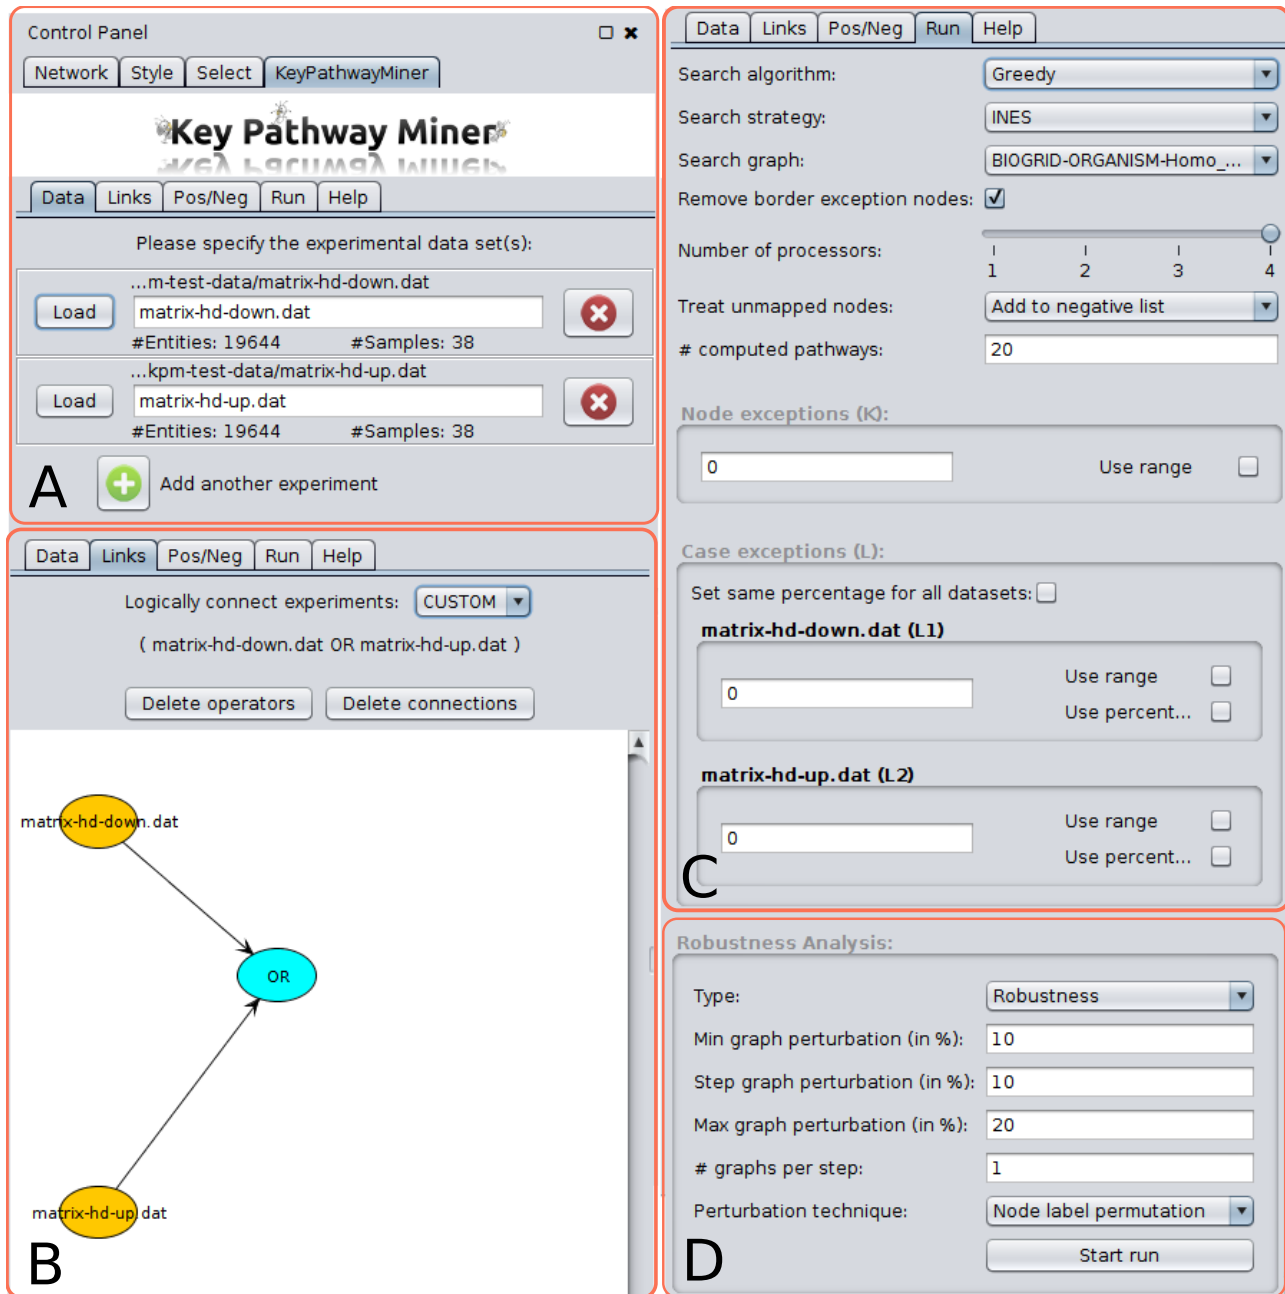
Control Panel

Network | Style | Select | KeyPathwayMiner

Key Pathway Miner

Data | Links | Pos/Neg | Run | Help

Please specify the experimental data set(s):

...m-test-data/matrix-hd-down.dat
Load matrix-hd-down.dat
#Entities: 19644 #Samples: 38

...kpm-test-data/matrix-hd-up.dat
Load matrix-hd-up.dat
#Entities: 19644 #Samples: 38

A

Add another experiment

Data | Links | Pos/Neg | Run | Help

Logically connect experiments: CUSTOM

( matrix-hd-down.dat OR matrix-hd-up.dat )

Delete operators | Delete connections

matrix-hd-down.dat

OR

matrix-hd-up.dat

B

Data | Links | Pos/Neg | Run | Help

Search algorithm: Greedy
Search strategy: INES
Search graph: BIOGRID-ORGANISM-Homo_...
Remove border exception nodes: ☑
Number of processors: 1 2 3 4
Treat unmapped nodes: Add to negative list
# computed pathways: 20

Node exceptions (K):
0 Use range

Case exceptions (L):
Set same percentage for all datasets:
matrix-hd-down.dat (L1)
0 Use range
Use percent...
matrix-hd-up.dat (L2)
0 Use range
Use percent...

C

Robustness Analysis:
Type: Robustness
Min graph perturbation (in %): 10
Step graph perturbation (in %): 10
Max graph perturbation (in %): 20
# graphs per step: 1
Perturbation technique: Node label permutation
Start run

D